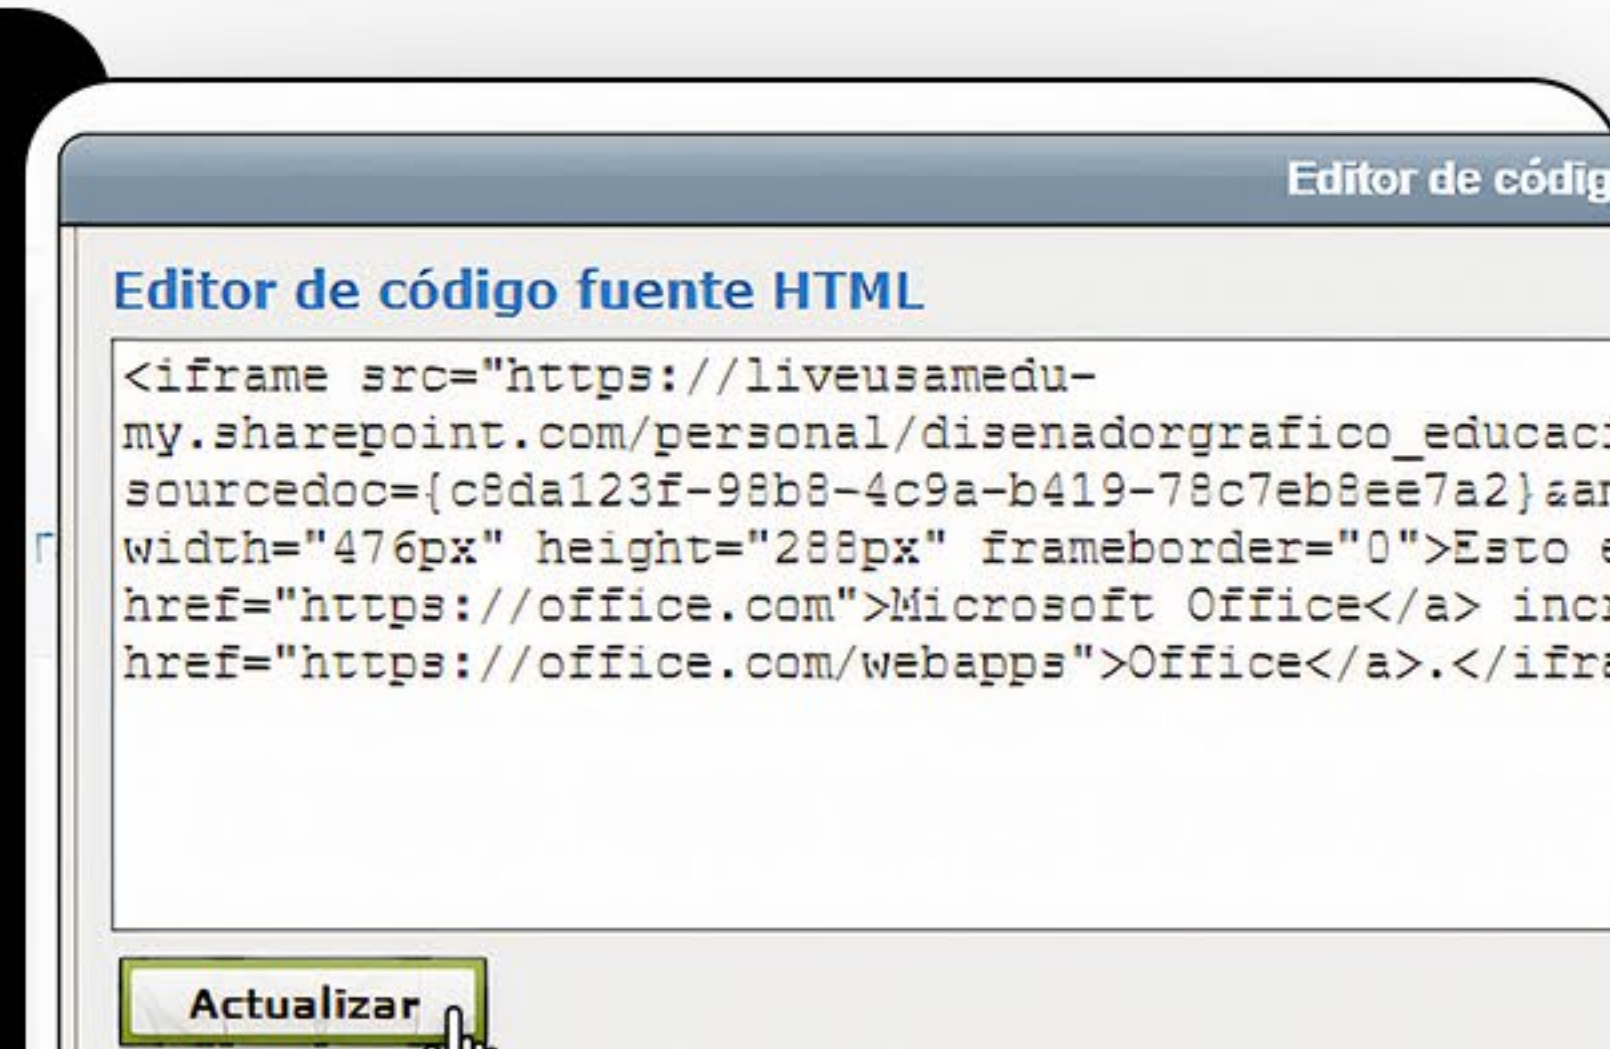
Editor de códig

Editor de código fuente HTML

<iframe src="https://liveusamedu-my.sharepoint.com/personal/disenadorgrafico_educac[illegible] sourcedoc={c8da123f-98b8-4c9a-b419-78c7eb8ee7a2}&a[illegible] width="476px" height="288px" frameborder="0">Esto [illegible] href="https://office.com">Microsoft Office</a> inc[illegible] href="https://office.com/webapps">Office</a>.</ifr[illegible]

Actualizar